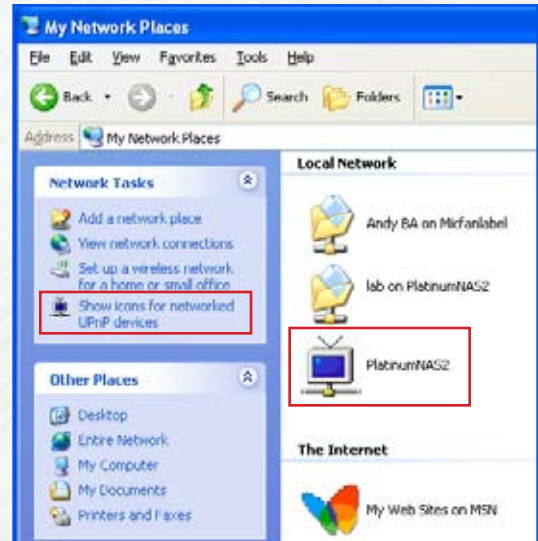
My Network Places

File Edit View Favorites Tools Help

Back Search Folders

Address My Network Places

Network Tasks

Add a network place
View network connections
Set up a wireless network for a home or small office
Show icons for networked UPnP devices

Other Places

Desktop
Entire Network
My Computer
My Documents
Printers and Faxes

Local Network

Andy BA on Micfanlabel

lab on PlatinumNAS2

PlatinumNAS2

The Internet

My Web Sites on MSN